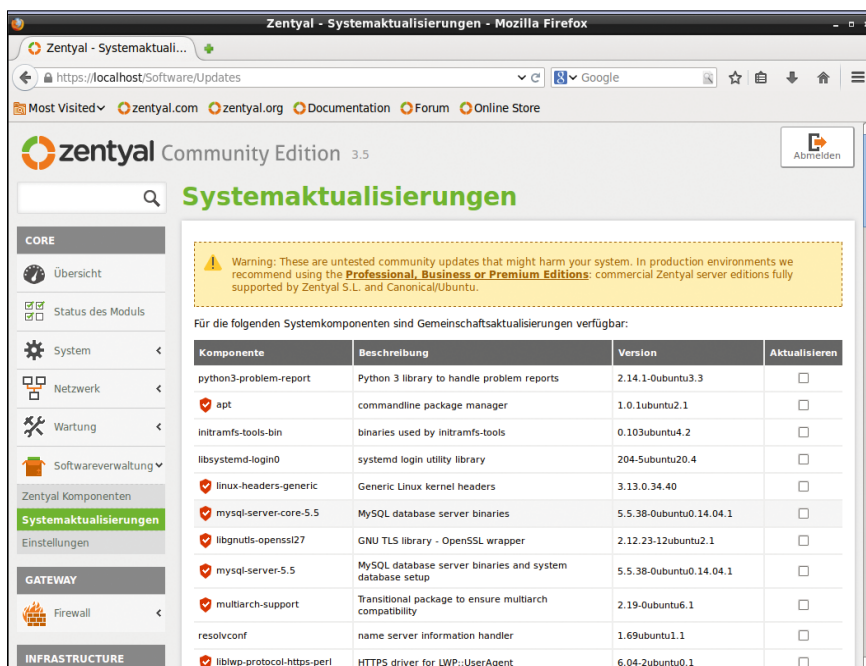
Zentyal - Systemaktualisierungen - Mozilla Firefox

Zentyal - Systemaktuali...

https://localhost/Software/Updates

Google

Most Visited zentyal.com zentyal.org Documentation Forum Online Store

zentyal Community Edition 3.5

Abmelden

Systemaktualisierungen

CORE

Übersicht

Status des Moduls

System

Netzwerk

Wartung

Softwareverwaltung

Zentyal Komponenten

Systemaktualisierungen

Einstellungen

GATEWAY

Firewall

INFRASTRUCTURE

Warning: These are untested community updates that might harm your system. In production environments we recommend using the Professional, Business or Premium Editions: commercial Zentyal server editions fully supported by Zentyal S.L. and Canonical/Ubuntu.

Für die folgenden Systemkomponenten sind Gemeinschaftsaktualisierungen verfügbar:

| Komponente | Beschreibung | Version | Aktualisieren |
|---|---|---|---|
| python3-problem-report | Python 3 library to handle problem reports | 2.14.1-0ubuntu3.3 | |
| apt | commandline package manager | 1.0.1ubuntu2.1 | |
| initramfs-tools-bin | binaries used by initramfs-tools | 0.103ubuntu4.2 | |
| libsystemd-login0 | systemd login utility library | 204-5ubuntu20.4 | |
| linux-headers-generic | Generic Linux kernel headers | 3.13.0.34.40 | |
| mysql-server-core-5.5 | MySQL database server binaries | 5.5.38-0ubuntu0.14.04.1 | |
| libgnutls-openssl27 | GNU TLS library - OpenSSL wrapper | 2.12.23-12ubuntu2.1 | |
| mysql-server-5.5 | MySQL database server binaries and system database setup | 5.5.38-0ubuntu0.14.04.1 | |
| multiarch-support | Transitional package to ensure multiarch compatibility | 2.19-0ubuntu6.1 | |
| resolvconf | name server information handler | 1.69ubuntu1.1 | |
| liblwp-protocol-https-perl | HTTPS driver for LWP::UserAgent | 6.04-2ubuntu0.1 | |